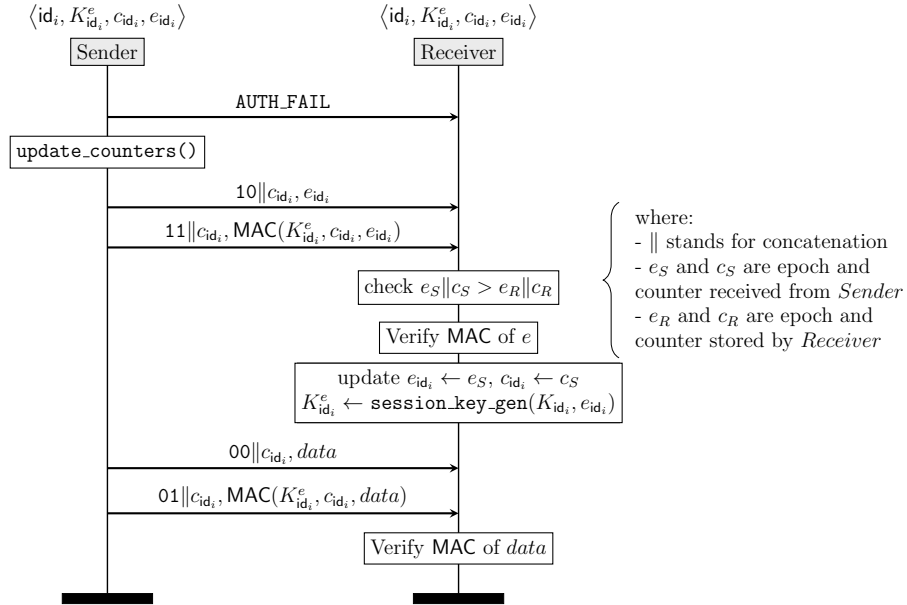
$\langle \mathsf{id}_i, K^e_{\mathsf{id}_i}, c_{\mathsf{id}_i}, e_{\mathsf{id}_i} \rangle$

$\langle \mathsf{id}_i, K^e_{\mathsf{id}_i}, c_{\mathsf{id}_i}, e_{\mathsf{id}_i} \rangle$

Sender

Receiver

AUTH_FAIL

update_counters()

$10 \| c_{\mathsf{id}_i}, e_{\mathsf{id}_i}$

$11 \| c_{\mathsf{id}_i}, \mathsf{MAC}(K^e_{\mathsf{id}_i}, c_{\mathsf{id}_i}, e_{\mathsf{id}_i})$

check $e_S \| c_S > e_R \| c_R$

Verify MAC of $e$

where:
- $\|$ stands for concatenation
- $e_S$ and $c_S$ are epoch and counter received from *Sender*
- $e_R$ and $c_R$ are epoch and counter stored by *Receiver*

update $e_{\mathsf{id}_i} \leftarrow e_S$, $c_{\mathsf{id}_i} \leftarrow c_S$
$K^e_{\mathsf{id}_i} \leftarrow \texttt{session\_key\_gen}(K_{\mathsf{id}_i}, e_{\mathsf{id}_i})$

$00 \| c_{\mathsf{id}_i}, data$

$01 \| c_{\mathsf{id}_i}, \mathsf{MAC}(K^e_{\mathsf{id}_i}, c_{\mathsf{id}_i}, data)$

Verify MAC of $data$